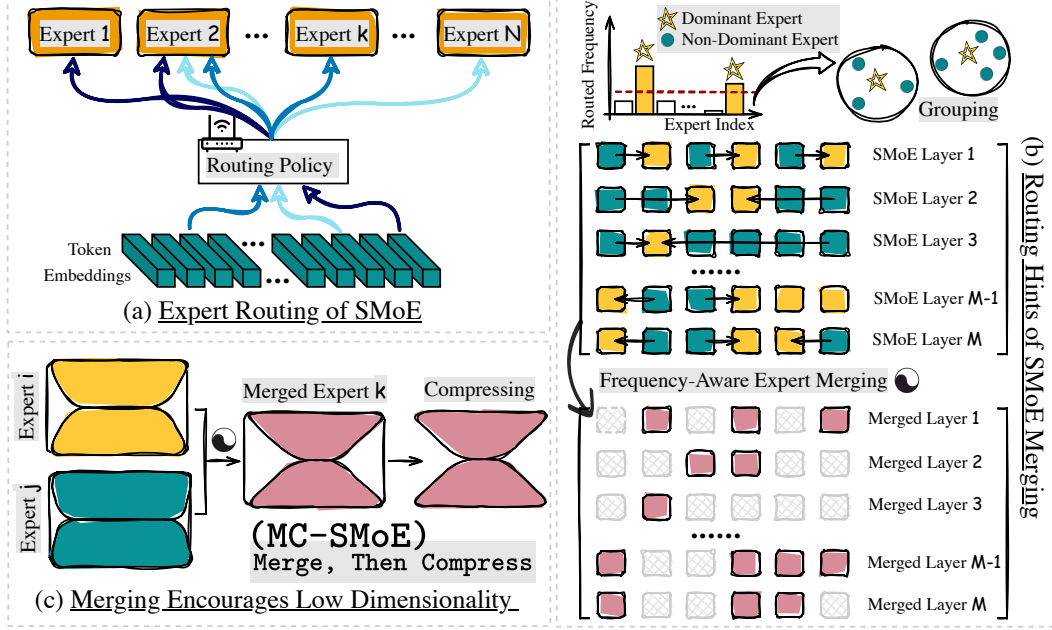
Expert 1
Expert 2
...
Expert k
...
Expert N

Routing Policy

Token Embeddings
...
...

(a) Expert Routing of SMoE

Dominant Expert
Non-Dominant Expert
Routed Frequency
...
Expert Index
Grouping

SMoE Layer 1
SMoE Layer 2
SMoE Layer 3
......
SMoE Layer M-1
SMoE Layer M

(b) Routing Hints of SMoE Merging

Frequency-Aware Expert Merging

Merged Layer 1
Merged Layer 2
Merged Layer 3
......
Merged Layer M-1
Merged Layer M

Expert i
Expert j
Merged Expert k
Compressing

(MC-SMoE)
Merge, Then Compress

(c) Merging Encourages Low Dimensionality